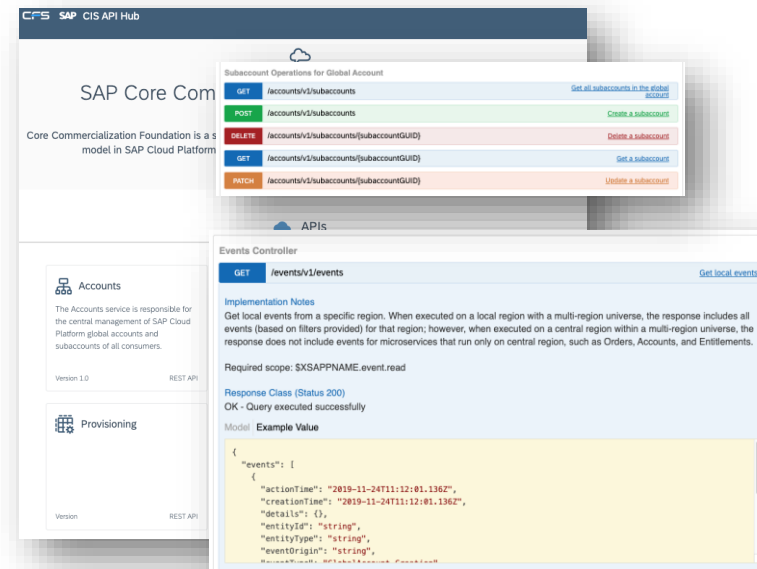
CFS SAP CIS API Hub

SAP Core Com

Core Commercialization Foundation is a s model in SAP Cloud Platform

Accounts

The Accounts service is responsible for the central management of SAP Cloud Platform global accounts and subaccounts of all consumers.

Version 1.0 REST API

Provisioning

Version REST API

APIs

Subaccount Operations for Global Account

| | | |
|---|---|---|
| GET | /accounts/v1/subaccounts | Get all subaccounts in the global account |
| POST | /accounts/v1/subaccounts | Create a subaccount |
| DELETE | /accounts/v1/subaccounts/{subaccountGUID} | Delete a subaccount |
| GET | /accounts/v1/subaccounts/{subaccountGUID} | Get a subaccount |
| PATCH | /accounts/v1/subaccounts/{subaccountGUID} | Update a subaccount |

Events Controller

GET /events/v1/events Get local events

Implementation Notes

Get local events from a specific region. When executed on a local region with a multi-region universe, the response includes all events (based on filters provided) for that region; however, when executed on a central region within a multi-region universe, the response does not include events for microservices that run only on central region, such as Orders, Accounts, and Entitlements.

Required scope: $XSAPPNAME.event.read

Response Class (Status 200)
OK - Query executed successfully

Model Example Value

{
  "events": [
    {
      "actionTime": "2019-11-24T11:12:01.136Z",
      "creationTime": "2019-11-24T11:12:01.136Z",
      "details": {},
      "entityId": "string",
      "entityType": "string",
      "eventOrigin": "string",
      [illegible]